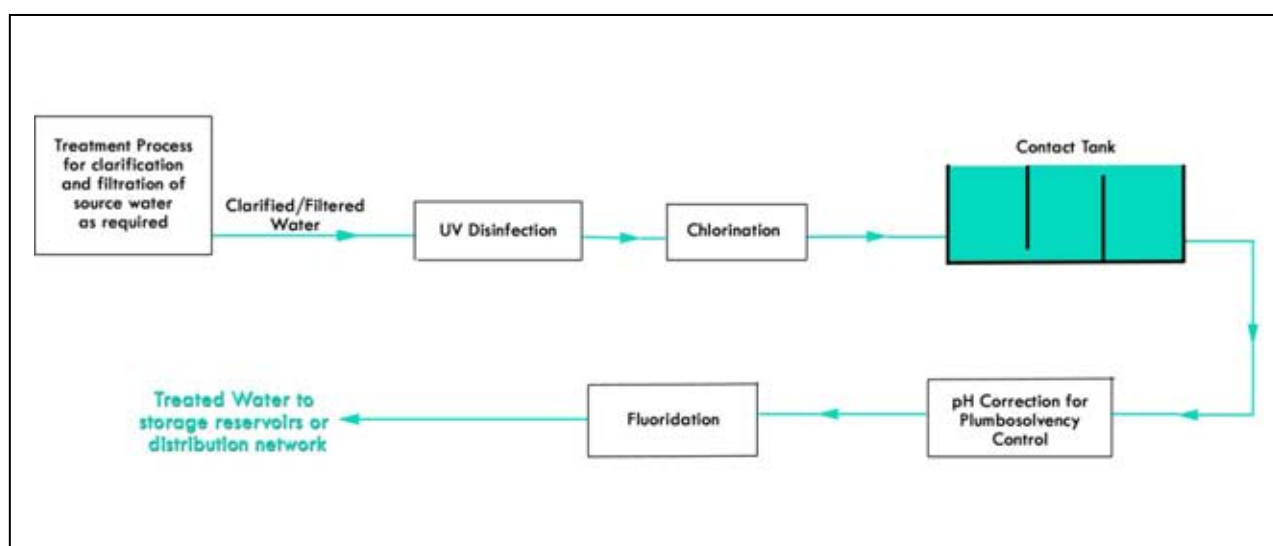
Treatment Process for clarification and filtration of source water as required

Clarified/Filtered Water

UV Disinfection

Chlorination

Contact Tank

pH Correction for Plumbosolvency Control

Fluoridation

Treated Water to storage reservoirs or distribution network